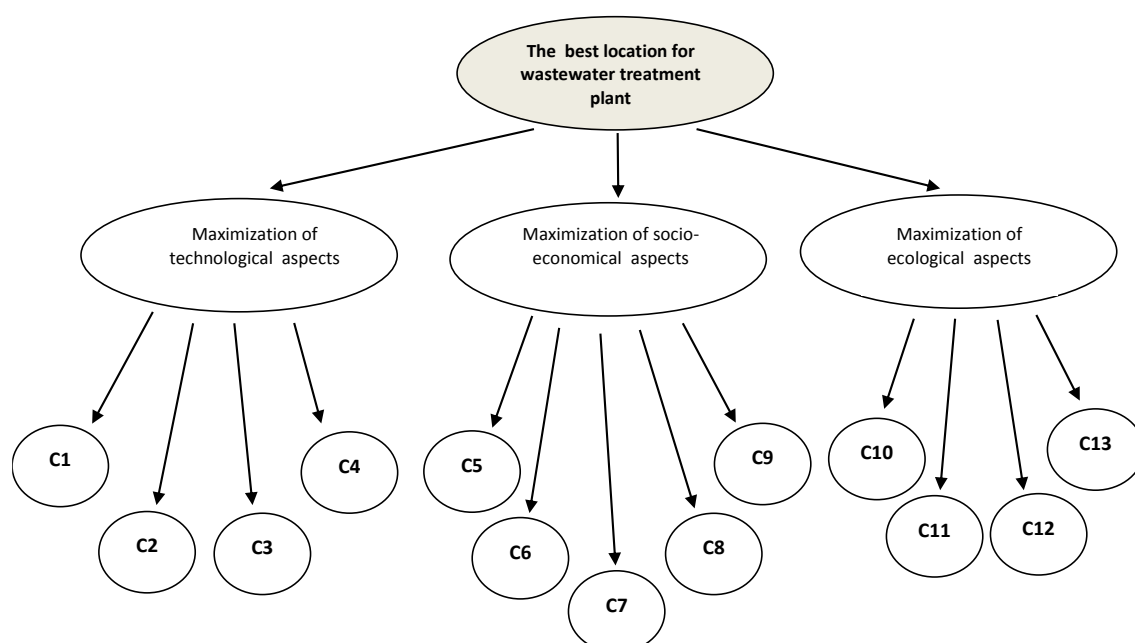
The best location for wastewater treatment plant

Maximization of technological aspects

Maximization of socio-economical aspects

Maximization of ecological aspects

C1

C2

C3

C4

C5

C6

C7

C8

C9

C10

C11

C12

C13